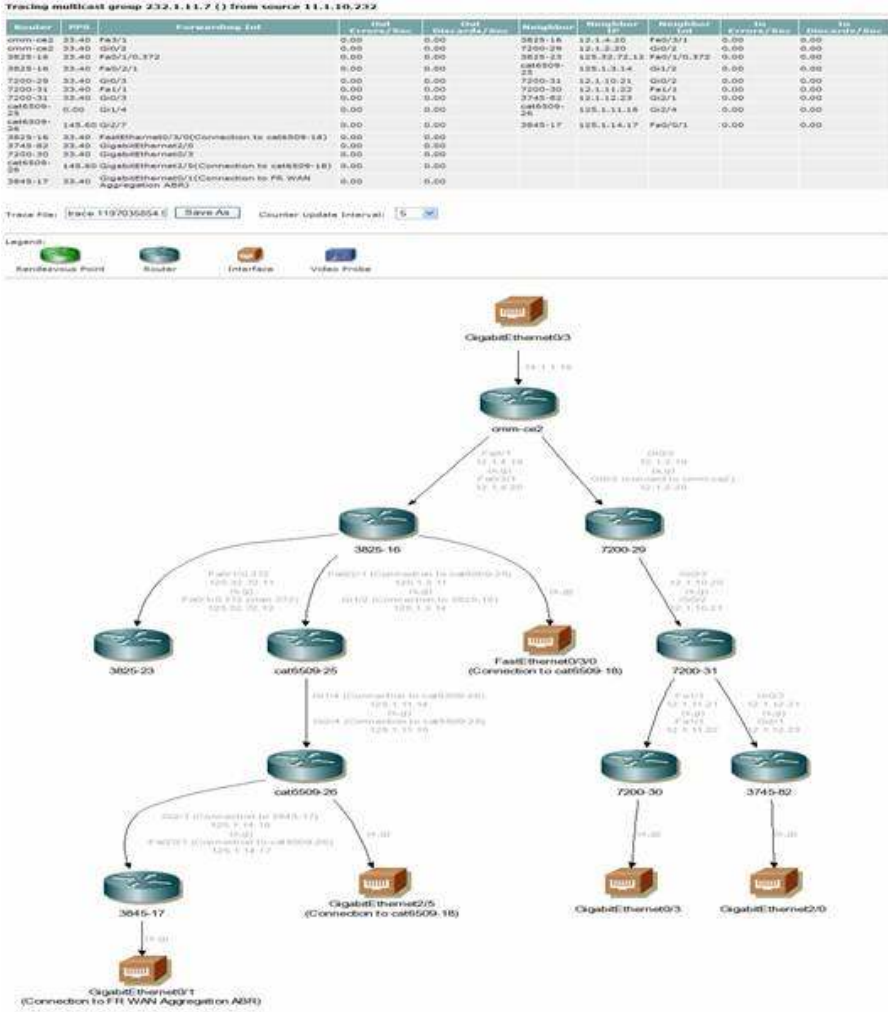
Tracing multicast group 232.1.11.7 () from source 11.1.10.232

| Router | PPS | Forwarding Int | Out Errors/Sec | Out Discards/Sec | Neighbor | Neighbor IP | Neighbor Int | In Errors/Sec | In Discards/Sec |
|---|---|---|---|---|---|---|---|---|---|
| omm-ce2 | 33.40 | Fa3/1 | 0.00 | 0.00 | 3825-16 | 12.1.4.20 | Fa0/3/1 | 0.00 | 0.00 |
| omm-ce2 | 33.40 | Gi0/2 | 0.00 | 0.00 | 7200-29 | 12.1.2.20 | Gi0/2 | 0.00 | 0.00 |
| 3825-16 | 33.40 | Fa0/1/0.372 | 0.00 | 0.00 | 3825-23 | 125.32.72.11 | Fa0/1/0.372 | 0.00 | 0.00 |
| 3825-16 | 33.40 | Fa0/2/1 | 0.00 | 0.00 | cat6509-25 | 125.1.3.14 | Gi1/2 | 0.00 | 0.00 |
| 7200-29 | 33.40 | Gi0/3 | 0.00 | 0.00 | 7200-31 | 12.1.10.21 | Gi0/2 | 0.00 | 0.00 |
| 7200-31 | 33.40 | Fa1/1 | 0.00 | 0.00 | 7200-30 | 12.1.11.22 | Fa1/1 | 0.00 | 0.00 |
| 7200-31 | 33.40 | Gi0/3 | 0.00 | 0.00 | 3745-82 | 12.1.12.23 | Gi2/1 | 0.00 | 0.00 |
| cat6509-25 | 0.00 | Gi1/4 | 0.00 | 0.00 | cat6509-26 | 125.1.11.16 | Gi2/4 | 0.00 | 0.00 |
| cat6509-26 | 145.60 | Gi2/7 | 0.00 | 0.00 | 3845-17 | 125.1.14.17 | Fa0/0/1 | 0.00 | 0.00 |
| 3825-16 | 33.40 | FastEthernet0/3/0(Connection to cat6509-18) | 0.00 | 0.00 | | | | | |
| 3745-82 | 33.40 | GigabitEthernet2/0 | 0.00 | 0.00 | | | | | |
| 7200-30 | 33.40 | GigabitEthernet0/3 | 0.00 | 0.00 | | | | | |
| cat6509-26 | 145.60 | GigabitEthernet2/5(Connection to cat6509-18) | 0.00 | 0.00 | | | | | |
| 3845-17 | 33.40 | GigabitEthernet0/1(Connection to FR WAN Aggregation ABR) | 0.00 | 0.00 | | | | | |

Trace File: trace 1197035854.t Save As Counter Update Interval: 5

Legend:
Rendezvous Point Router Interface Video Probe

GigabitEthernet0/3
11.1.1.16
omm-ce2
Fa3/1 12.1.4.19 (*,G) Fa0/3/1 12.1.4.20
Gi0/2 12.1.2.19 (*,G) Gi0/2 (connected to omm-ce2) 12.1.2.20
3825-16
7200-29
Fa0/1/0.372 125.32.72.11 (*,G) Fa0/1/0.372 (vlan 372) 125.32.72.12
Fa0/2/1 (Connection to cat6509-25) 125.1.3.11 (*,G) Gi1/2 (Connection to 3825-16) 125.1.3.14
(*,G)
Gi0/3 12.1.10.20 (*,G) Gi0/2 12.1.10.21
3825-23
cat6509-25
FastEthernet0/3/0 (Connection to cat6509-18)
7200-31
Gi1/4 (Connection to cat6509-26) 125.1.11.14 (*,G) Gi2/4 (Connection to cat6509-25) 125.1.11.16
Fa1/1 12.1.11.21 (*,G) Fa1/1 12.1.11.22
Gi0/3 12.1.12.21 (*,G) Gi2/1 12.1.12.23
cat6509-26
7200-30
3745-82
Gi2/7 (Connection to 3845-17) 125.1.14.16 (*,G) Fa0/0/1 (Connection to cat6509-26) 125.1.14.17
(*,G)
(*,G)
(*,G)
3845-17
GigabitEthernet2/5 (Connection to cat6509-18)
GigabitEthernet0/3
GigabitEthernet2/0
(*,G)
GigabitEthernet0/1 (Connection to FR WAN Aggregation ABR)